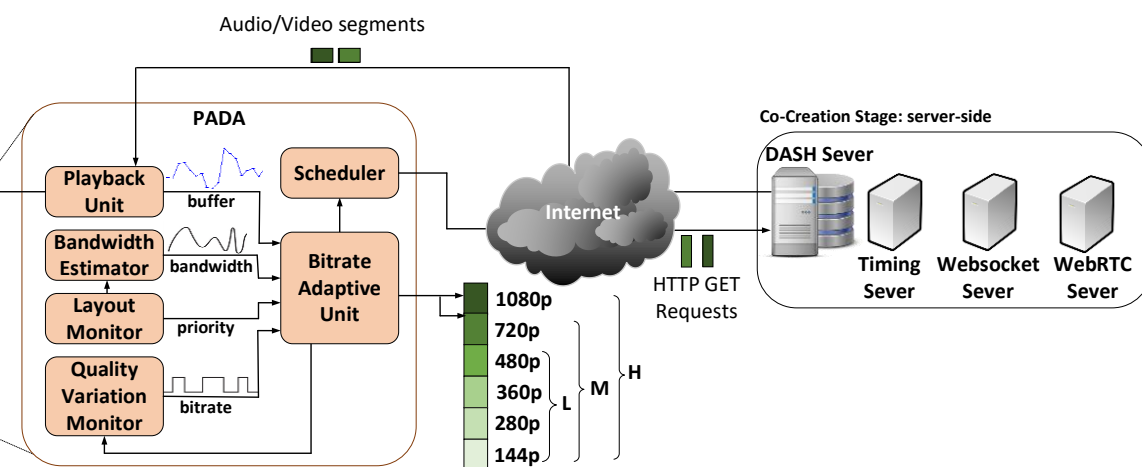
Audio/Video segments

PADA

Playback Unit

buffer

Scheduler

Bandwidth Estimator

bandwidth

Bitrate Adaptive Unit

Layout Monitor

priority

Quality Variation Monitor

bitrate

Internet

HTTP GET Requests

1080p
720p
480p
360p
280p
144p

L
M
H

Co-Creation Stage: server-side

DASH Sever

Timing Sever

Websocket Sever

WebRTC Sever